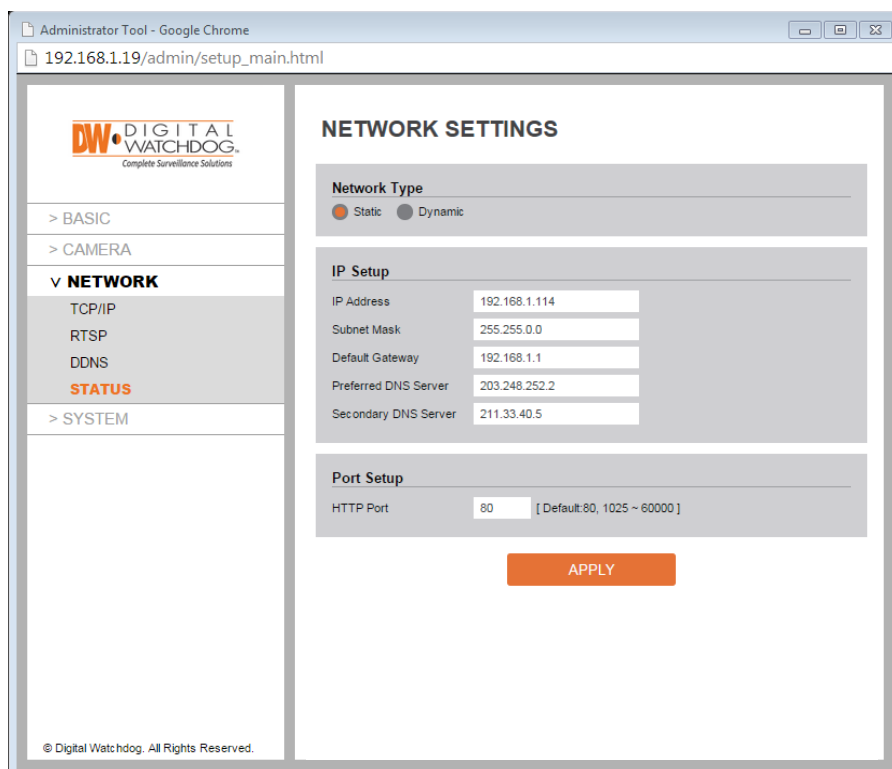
Administrator Tool - Google Chrome

192.168.1.19/admin/setup_main.html

DW DIGITAL WATCHDOG.
Complete Surveillance Solutions

> BASIC
> CAMERA
∨ NETWORK
TCP/IP
RTSP
DDNS
STATUS
> SYSTEM

© Digital Watchdog. All Rights Reserved.

NETWORK SETTINGS

Network Type
Static Dynamic

IP Setup

| | |
|---|---|
| IP Address | 192.168.1.114 |
| Subnet Mask | 255.255.0.0 |
| Default Gateway | 192.168.1.1 |
| Preferred DNS Server | 203.248.252.2 |
| Secondary DNS Server | 211.33.40.5 |

Port Setup
HTTP Port 80 [ Default:80, 1025 ~ 60000 ]

APPLY